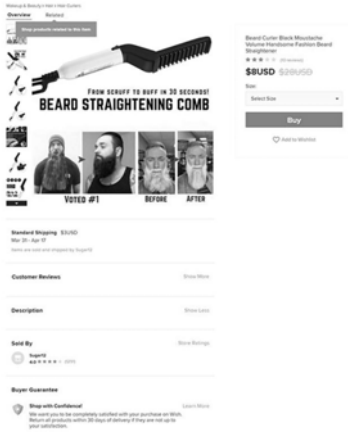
Makeup & Beauty > Hair > Hair Curlers

Overview Related

Shop products related to this item

FROM SCRUFF TO BUFF IN 30 SECONDS!

BEARD STRAIGHTENING COMB

VOTED #1

BEFORE

AFTER

Beard Curler Black Moustache Volume Handsome Fashion Beard Straightener

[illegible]

$8USD $29USD

Size:

Select Size

Buy

Add to Wishlist

Standard Shipping $3USD

Mar 25 - Apr 17

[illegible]

Customer Reviews

Show More

Description

Show Less

Sold By

Store Ratings

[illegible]

Buyer Guarantee

Shop with Confidence!

Learn More

We want you to be completely satisfied with your purchase on Wish. Return all products within 30 days of delivery if they are not up to your satisfaction.